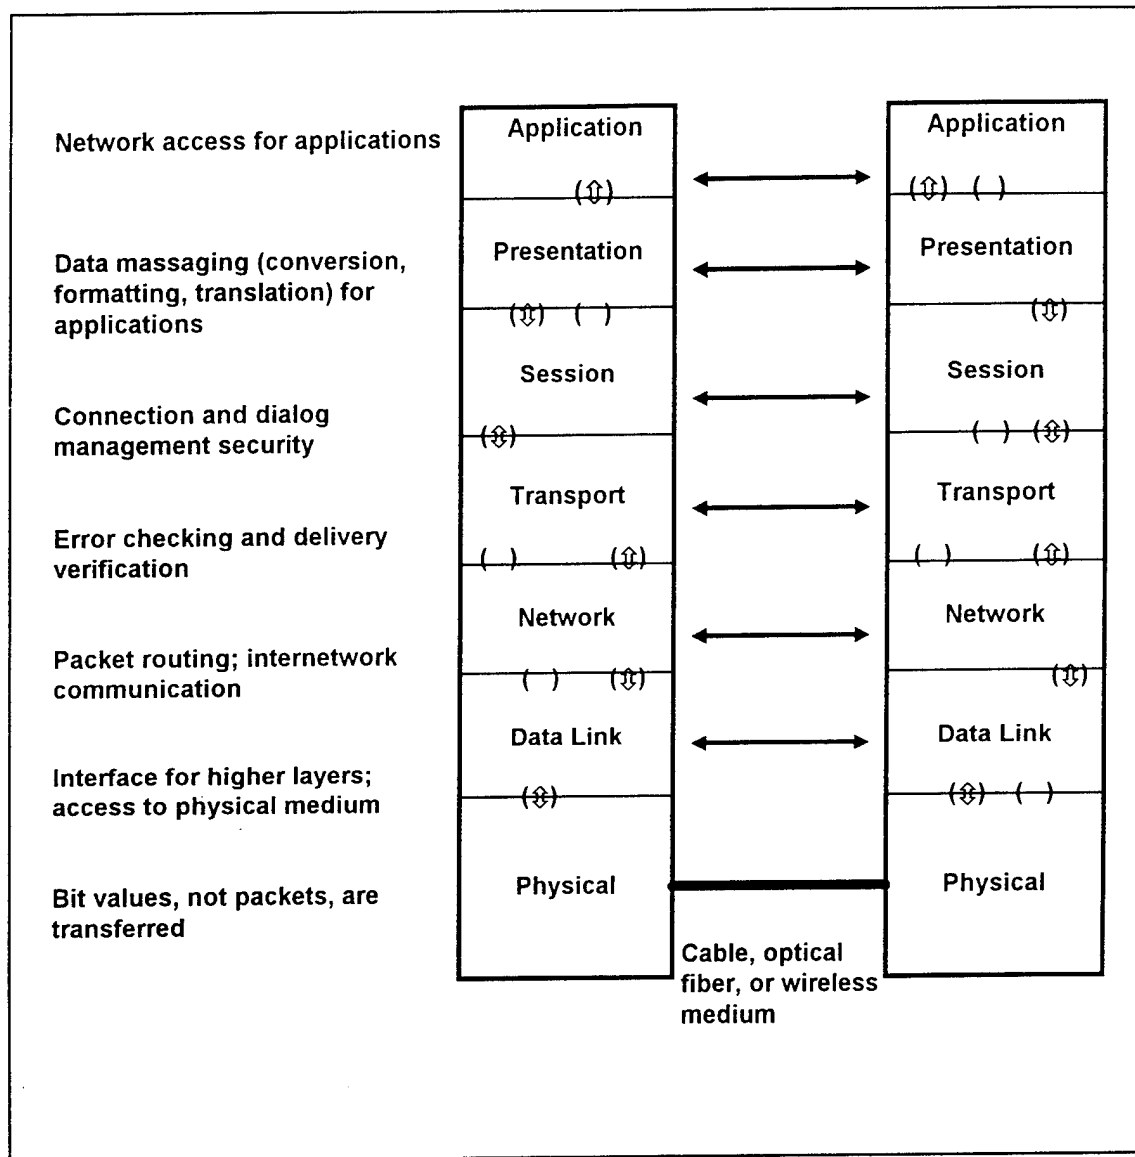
Network access for applications

Data massaging (conversion, formatting, translation) for applications

Connection and dialog management security

Error checking and delivery verification

Packet routing; internetwork communication

Interface for higher layers; access to physical medium

Bit values, not packets, are transferred

Application

Presentation

Session

Transport

Network

Data Link

Physical

Application

Presentation

Session

Transport

Network

Data Link

Physical

Cable, optical fiber, or wireless medium